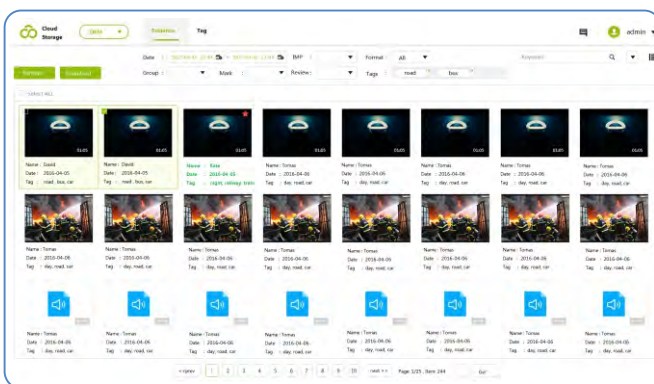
Cloud Storage

Evidence

Tag

admin

Date : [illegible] ~ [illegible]

IMP :

Format : All

Keyword

Group :

Mark :

Review :

Tags : road bus

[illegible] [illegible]

Select All

01:05

Name : David
Date : 2016-04-05
Tag : road , bus, car

01:05

Name : David
Date : 2016-04-05
Tag : road , bus, car

01:05

Name : Kate
Date : 2016-04-06
Tag : night, railway, train

01:05

Name : Tomas
Date : 2016-04-06
Tag : day, road, car

01:05

Name : Tomas
Date : 2016-04-06
Tag : day, road, car

01:05

Name : Tomas
Date : 2016-04-06
Tag : day, road, car

01:05

Name : Tomas
Date : 2016-04-06
Tag : day, road, car

01:05

Name : Tomas
Date : 2016-04-06
Tag : day, road, car

Name : Tomas
Date : 2016-04-06
Tag : day, road, car

Name : Tomas
Date : 2016-04-06
Tag : day, road, car

Name : Tomas
Date : 2016-04-06
Tag : day, road, car

Name : Tomas
Date : 2016-04-06
Tag : day, road, car

Name : Tomas
Date : 2016-04-06
Tag : day, road, car

Name : Tomas
Date : 2016-04-06
Tag : day, road, car

Name : Tomas
Date : 2016-04-06
Tag : day, road, car

Name : Tomas
Date : 2016-04-06
Tag : day, road, car

Name : Tomas
Date : 2016-04-06
Tag : day, road, car

Name : Tomas
Date : 2016-04-06
Tag : day, road, car

Name : Tomas
Date : 2016-04-06
Tag : day, road, car

Name : Tomas
Date : 2016-04-06
Tag : day, road, car

Name : Tomas
Date : 2016-04-06
Tag : day, road, car

Name : Tomas
Date : 2016-04-06
Tag : day, road, car

Name : Tomas
Date : 2016-04-06
Tag : day, road, car

Name : Tomas
Date : 2016-04-06
Tag : day, road, car

<prev 1 2 3 4 5 6 7 8 9 10 next > Page 1/25 , Item 244 Go